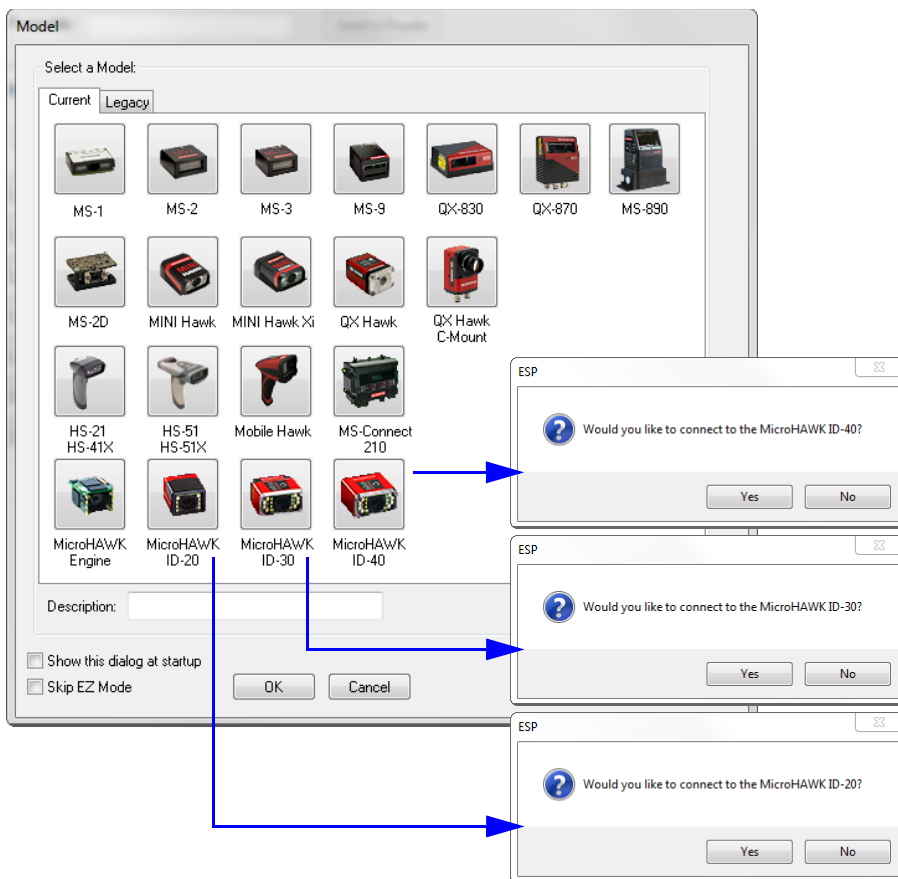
Model

Select a Model:

Current Legacy

MS-1 MS-2 MS-3 MS-9 QX-830 QX-870 MS-890

MS-2D MINI Hawk MINI Hawk Xi QX Hawk QX Hawk C-Mount

HS-21 HS-41X HS-51 HS-51X Mobile Hawk MS-Connect 210

MicroHAWK Engine MicroHAWK ID-20 MicroHAWK ID-30 MicroHAWK ID-40

Description:

Show this dialog at startup

Skip EZ Mode

OK Cancel

ESP

Would you like to connect to the MicroHAWK ID-40?

Yes No

ESP

Would you like to connect to the MicroHAWK ID-30?

Yes No

ESP

Would you like to connect to the MicroHAWK ID-20?

Yes No